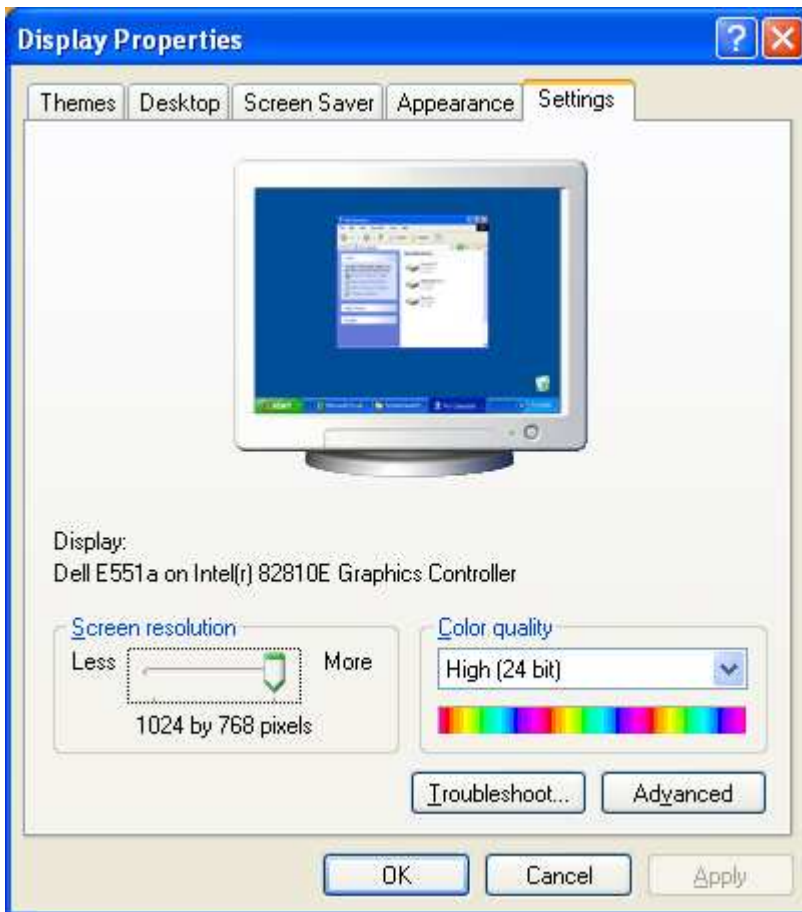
Display Properties

Themes | Desktop | Screen Saver | Appearance | Settings

Display:
Dell E551a on Intel(r) 82810E Graphics Controller

Screen resolution
Less
More
1024 by 768 pixels

Color quality
High (24 bit)

Troubleshoot...
Advanced

OK
Cancel
Apply